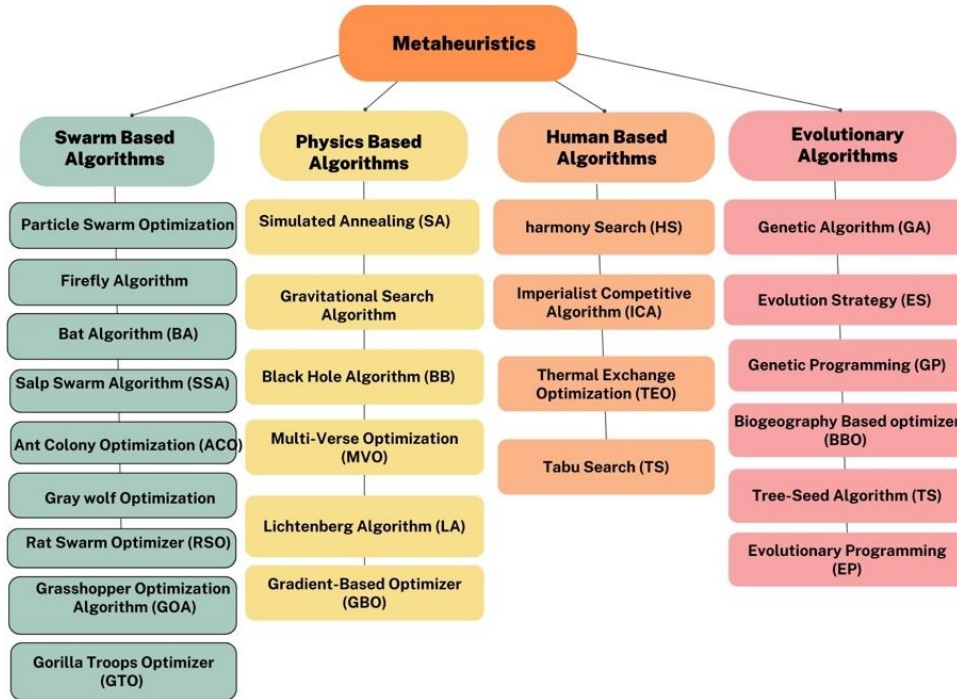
Metaheuristics

Swarm Based Algorithms

Particle Swarm Optimization

Firefly Algorithm

Bat Algorithm (BA)

Salp Swarm Algorithm (SSA)

Ant Colony Optimization (ACO)

Gray wolf Optimization

Rat Swarm Optimizer (RSO)

Grasshopper Optimization Algorithm (GOA)

Gorilla Troops Optimizer (GTO)

Physics Based Algorithms

Simulated Annealing (SA)

Gravitational Search Algorithm

Black Hole Algorithm (BB)

Multi-Verse Optimization (MVO)

Lichtenberg Algorithm (LA)

Gradient-Based Optimizer (GBO)

Human Based Algorithms

harmony Search (HS)

Imperialist Competitive Algorithm (ICA)

Thermal Exchange Optimization (TEO)

Tabu Search (TS)

Evolutionary Algorithms

Genetic Algorithm (GA)

Evolution Strategy (ES)

Genetic Programming (GP)

Biogeography Based optimizer (BBO)

Tree-Seed Algorithm (TS)

Evolutionary Programming (EP)